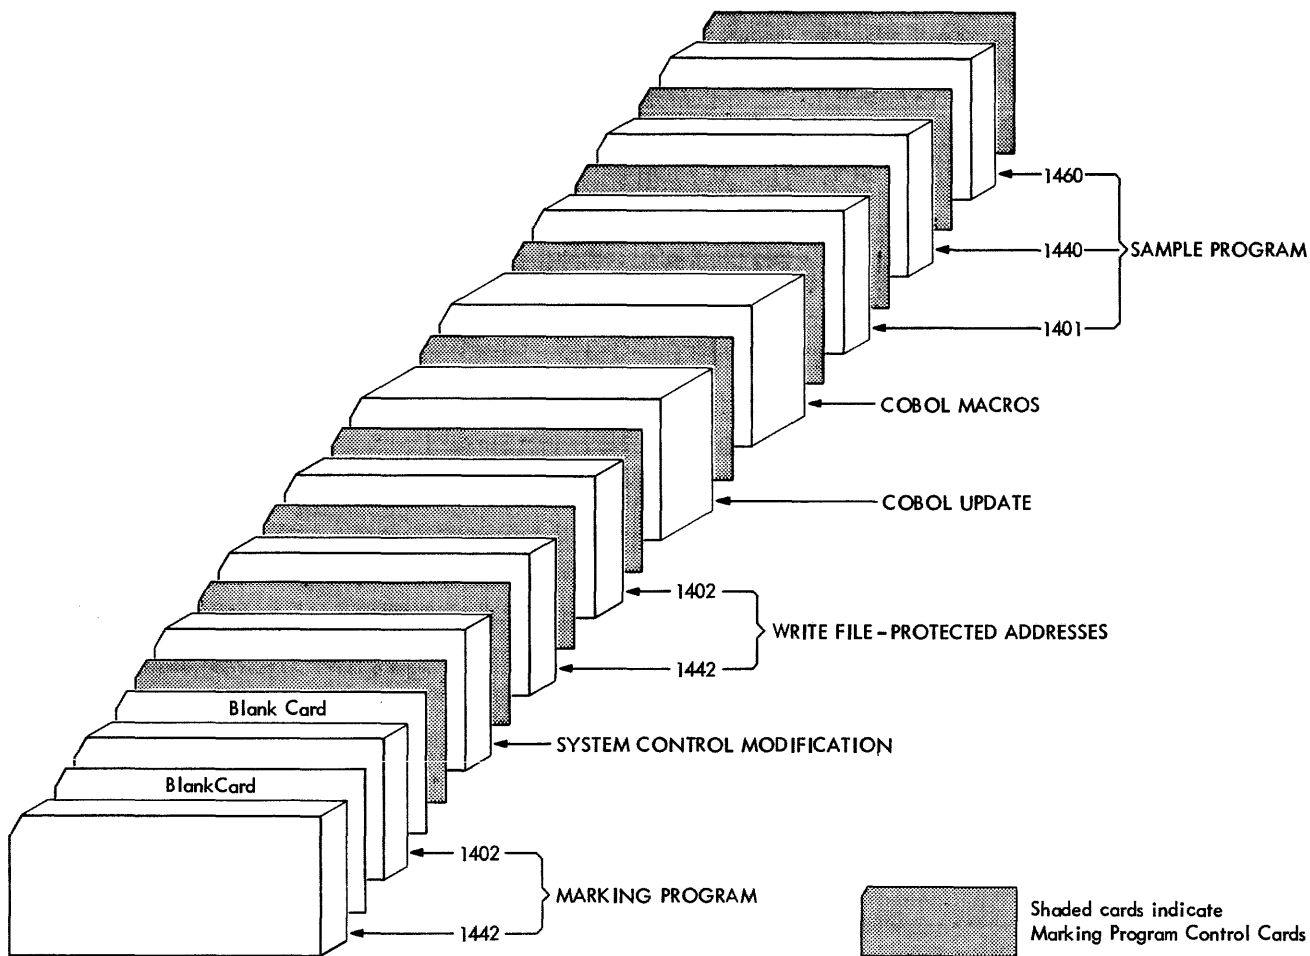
1460
1440
1401
SAMPLE PROGRAM

COBOL MACROS

COBOL UPDATE

1402
1442
WRITE FILE-PROTECTED ADDRESSES

Blank Card

SYSTEM CONTROL MODIFICATION

BlankCard

1402
1442
MARKING PROGRAM

Shaded cards indicate Marking Program Control Cards